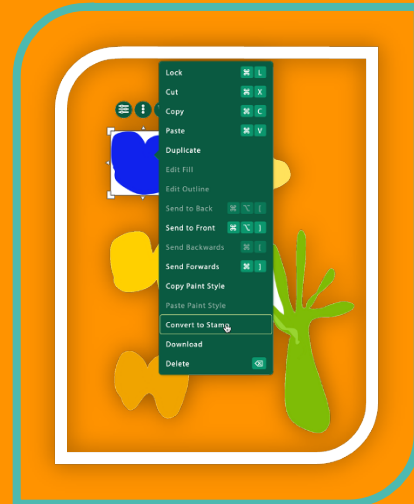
Lock ⌘ L
Cut ⌘ X
Copy ⌘ C
Paste ⌘ V
Duplicate
Edit Fill
Edit Outline
Send to Back ⌘ ⌥ [
Send to Front ⌘ ⌥ ]
Send Backwards ⌘ [
Send Forwards ⌘ ]
Copy Paint Style
Paste Paint Style
Convert to Stamp
Download
Delete ⌫